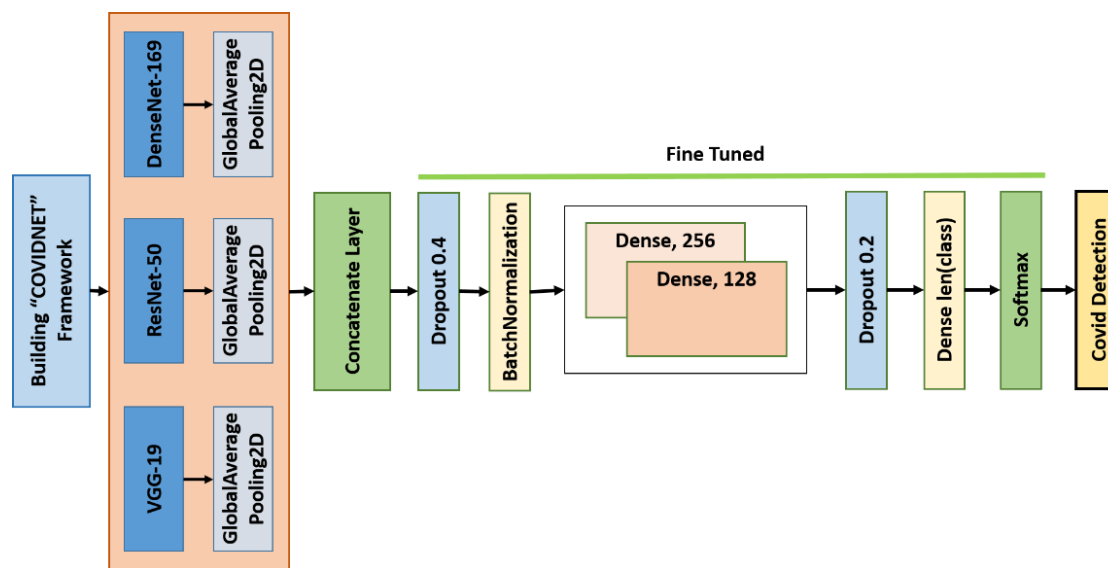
Building "COVIDNET" Framework

DenseNet-169

GlobalAverage Pooling2D

ResNet-50

GlobalAverage Pooling2D

VGG-19

GlobalAverage Pooling2D

Concatenate Layer

Fine Tuned

Dropout 0.4

BatchNormalization

Dense, 256

Dense, 128

Dropout 0.2

Dense len(class)

Softmax

Covid Detection